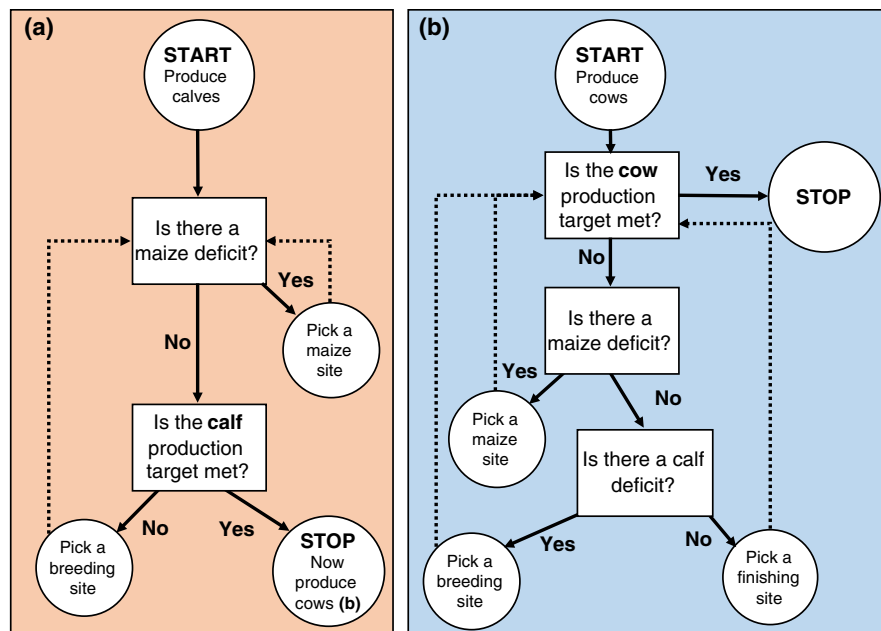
(a)

START
Produce calves

Is there a maize deficit?

Yes

Pick a maize site

No

Is the calf production target met?

No

Yes

Pick a breeding site

STOP
Now produce cows (b)

(b)

START
Produce cows

Is the cow production target met?

Yes

STOP

No

Is there a maize deficit?

Yes

No

Pick a maize site

Is there a calf deficit?

Yes

No

Pick a breeding site

Pick a finishing site